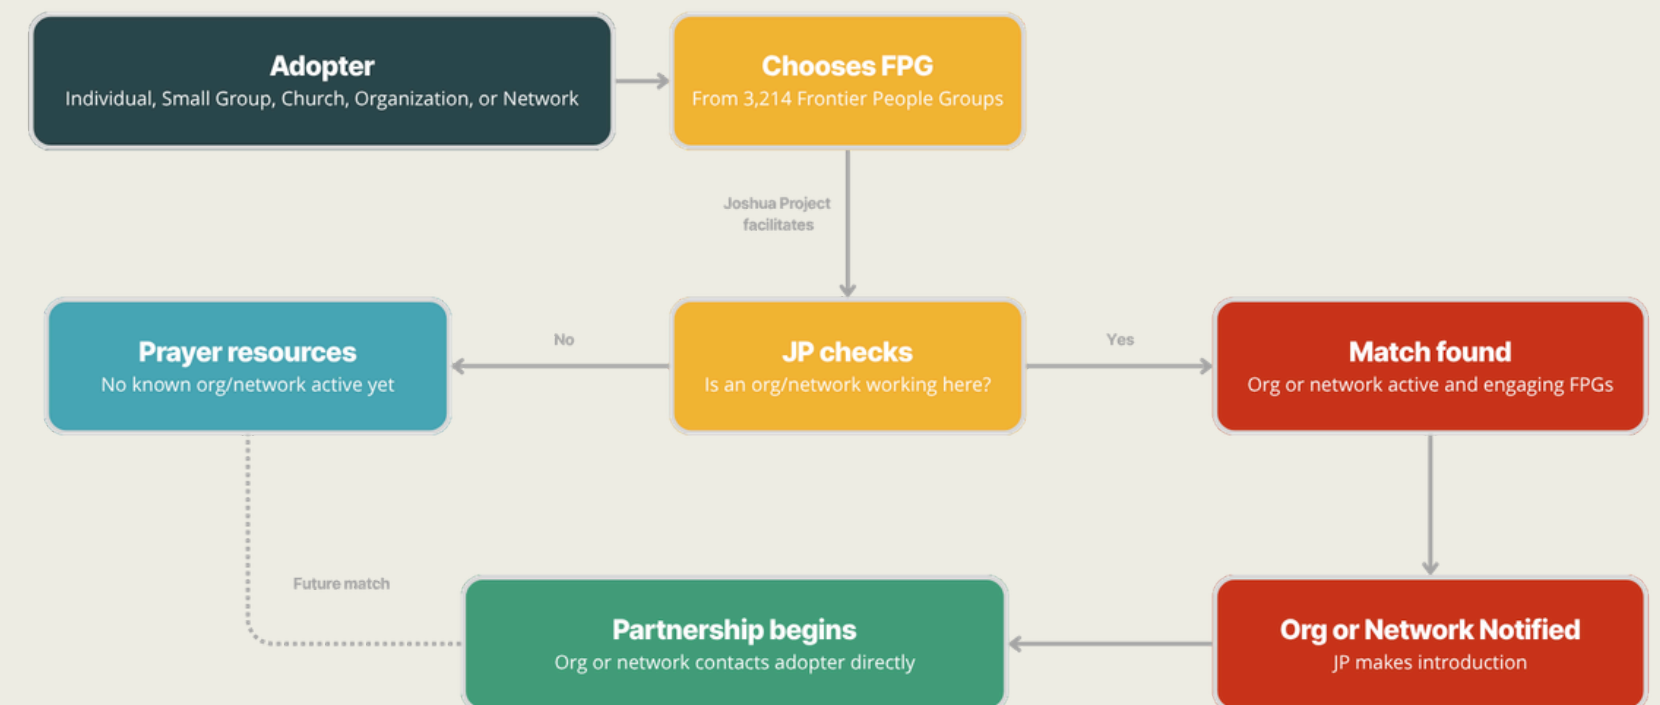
Adopter
Individual, Small Group, Church, Organization, or Network

Chooses FPG
From 3,214 Frontier People Groups

Joshua Project facilitates

Prayer resources
No known org/network active yet

No

JP checks
Is an org/network working here?

Yes

Match found
Org or network active and engaging FPGs

Future match

Partnership begins
Org or network contacts adopter directly

Org or Network Notified
JP makes introduction